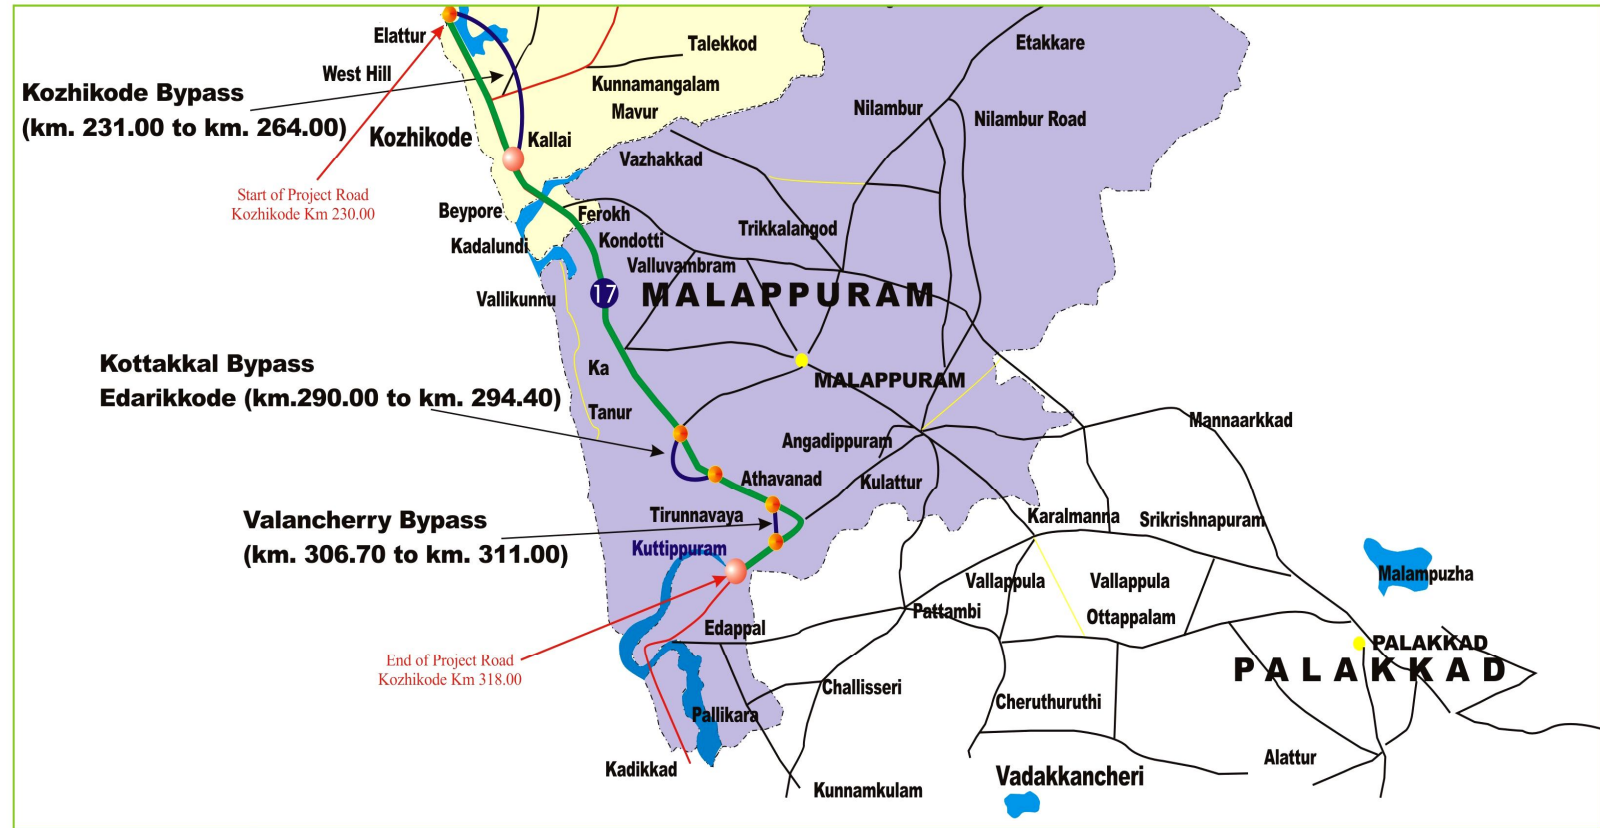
Elattur
West Hill
Kozhikode Bypass
(km. 231.00 to km. 264.00)
Kozhikode
Start of Project Road
Kozhikode Km 230.00
Talekkod
Kunnamangalam
Mavur
Kallai
Etakkare
Nilambur
Nilambur Road
Vazhakkad
Beypore
Feroke
Kadalundi
Kondotti
Trikkalangod
Valluvambram
Vallikunnu
17
MALAPPURAM
Kottakkal Bypass
Edarikkode (km.290.00 to km. 294.40)
Ka
Tanur
MALAPPURAM
Angadippuram
Mannaarkkad
Athavanad
Kulattur
Valancherry Bypass
(km. 306.70 to km. 311.00)
Tirunnavaya
Kuttippuram
Karalmanna
Srikrishnapuram
Malampuzha
Vallappula
Vallappula
Pattambi
Ottappalam
Edappal
PALAKKAD
PALAKKAD
End of Project Road
Kozhikode Km 318.00
Challisseri
Cheruthuruthi
Pallikara
Kadikkad
Alattur
Vadakkancheri
Kunnamkulam